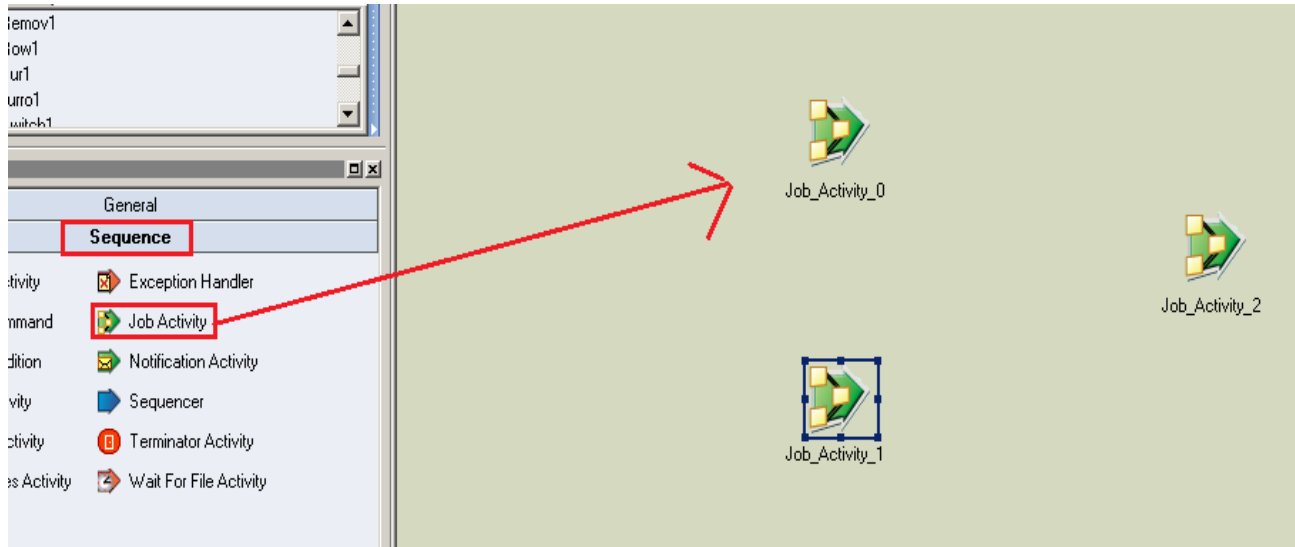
Remov1
Row1
ur1
urro1
witch1

General
Sequence

ctivity
Exception Handler
mmand
Job Activity
dition
Notification Activity
vity
Sequencer
ctivity
Terminator Activity
es Activity
Wait For File Activity

Job_Activity_0
Job_Activity_2
Job_Activity_1